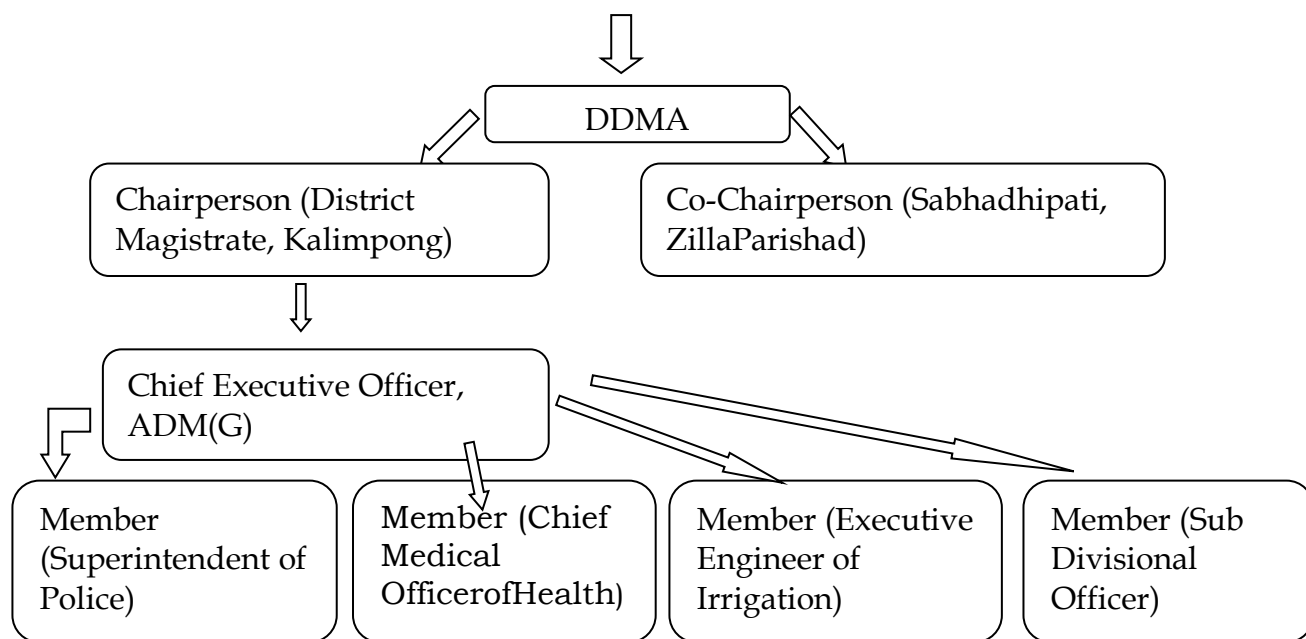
DDMA

Chairperson (District Magistrate, Kalimpong)

Co-Chairperson (Sabhadhipati, ZillaParishad)

Chief Executive Officer, ADM(G)

Member (Superintendent of Police)

Member (Chief Medical OfficerofHealth)

Member (Executive Engineer of Irrigation)

Member (Sub Divisional Officer)